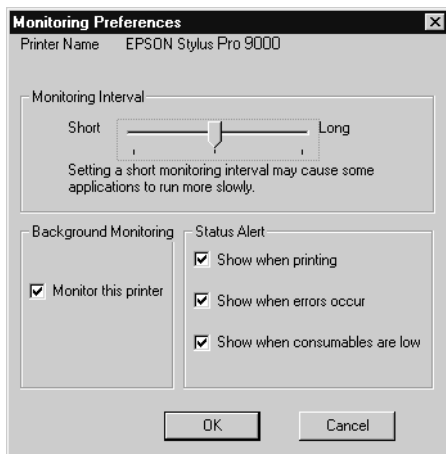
Monitoring Preferences

Printer Name EPSON Stylus Pro 9000

Monitoring Interval

Short Long

Setting a short monitoring interval may cause some applications to run more slowly.

Background Monitoring

☑ Monitor this printer

Status Alert

☑ Show when printing

☑ Show when errors occur

☑ Show when consumables are low

OK

Cancel